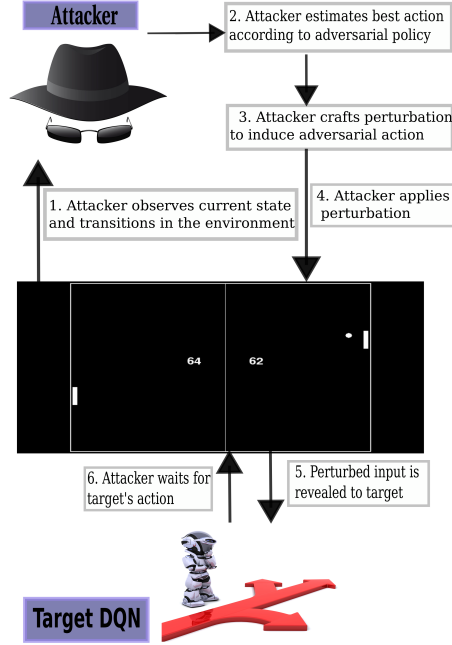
Attacker

2. Attacker estimates best action according to adversarial policy

3. Attacker crafts perturbation to induce adversarial action

1. Attacker observes current state and transitions in the environment

4. Attacker applies perturbation

64

62

6. Attacker waits for target's action

5. Perturbed input is revealed to target

Target DQN